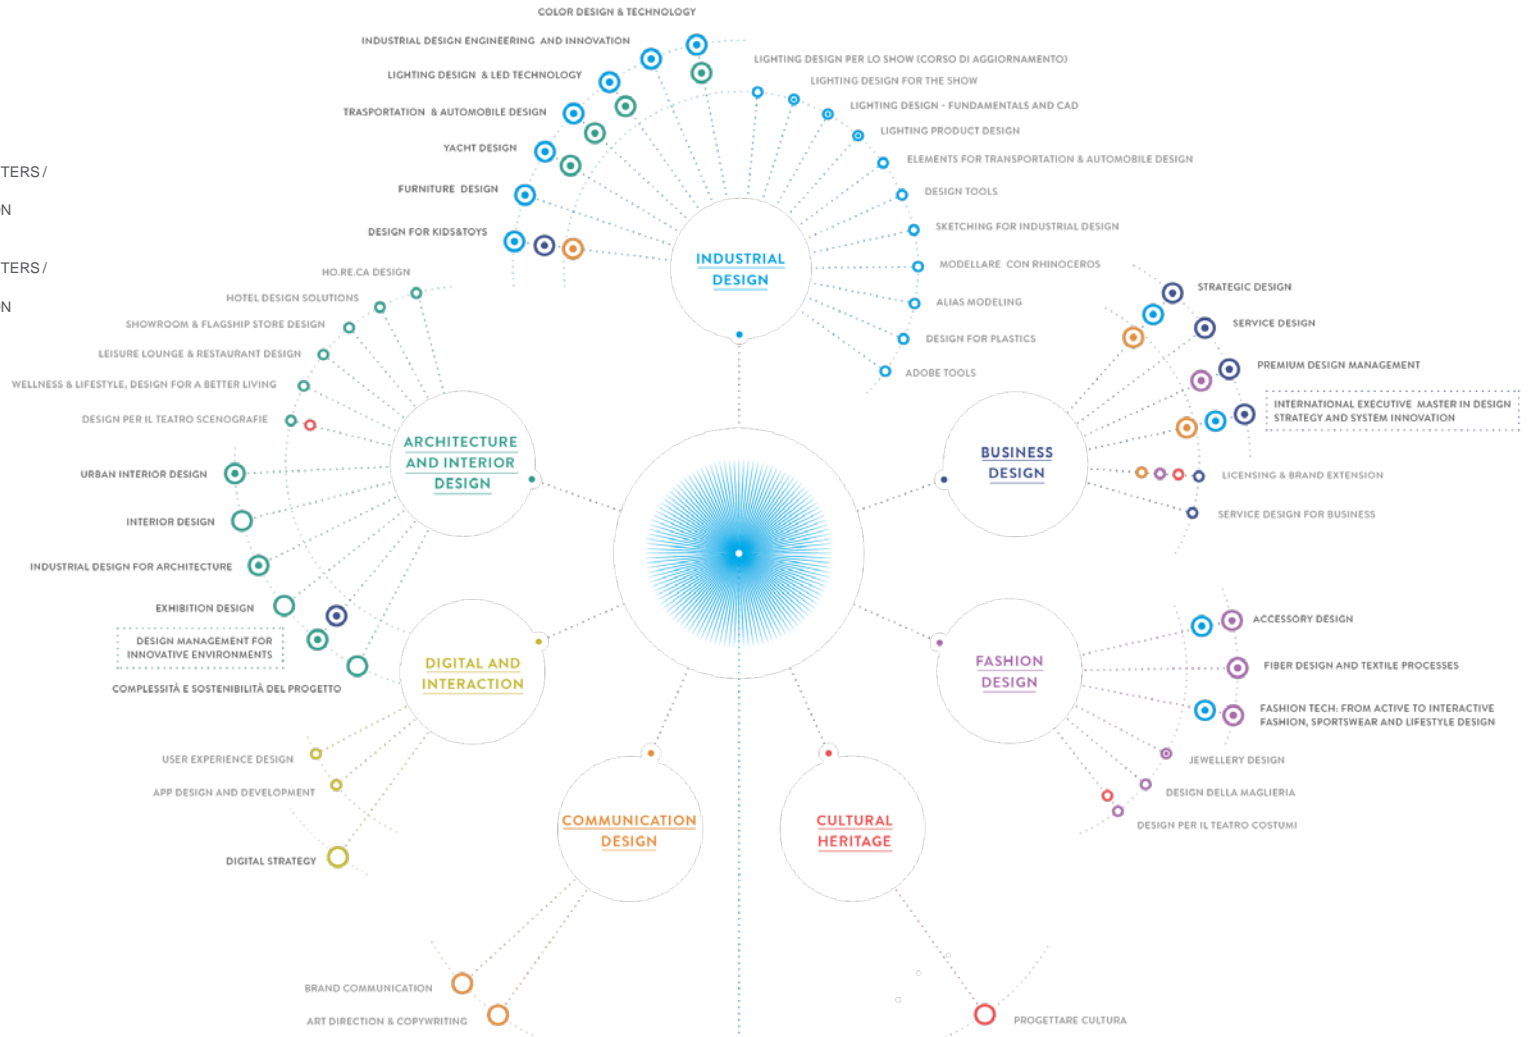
COLOR DESIGN & TECHNOLOGY
INDUSTRIAL DESIGN ENGINEERING AND INNOVATION
LIGHTING DESIGN & LED TECHNOLOGY
TRASPORTATION & AUTOMOBILE DESIGN
YACHT DESIGN
FURNITURE DESIGN
DESIGN FOR KIDS&TOYS
LIGHTING DESIGN PER LO SHOW (CORSO DI AGGIORNAMENTO)
LIGHTING DESIGN FOR THE SHOW
LIGHTING DESIGN - FUNDAMENTALS AND CAD
LIGHTING PRODUCT DESIGN
ELEMENTS FOR TRANSPORTATION & AUTOMOBILE DESIGN
DESIGN TOOLS
SKETCHING FOR INDUSTRIAL DESIGN
MODELLARE CON RHINOCEROS
ALIAS MODELING
DESIGN FOR PLASTICS
ADOBE TOOLS

TERS /
N
TERS /
N

INDUSTRIAL DESIGN

HO.RE.CA DESIGN
HOTEL DESIGN SOLUTIONS
SHOWROOM & FLAGSHIP STORE DESIGN
LEISURE LOUNGE & RESTAURANT DESIGN
WELLNESS & LIFESTYLE, DESIGN FOR A BETTER LIVING
DESIGN PER IL TEATRO SCENOGRAFIE
URBAN INTERIOR DESIGN
INTERIOR DESIGN
INDUSTRIAL DESIGN FOR ARCHITECTURE
EXHIBITION DESIGN
DESIGN MANAGEMENT FOR INNOVATIVE ENVIRONMENTS
COMPLESSITÀ E SOSTENIBILITÀ DEL PROGETTO

ARCHITECTURE AND INTERIOR DESIGN

STRATEGIC DESIGN
SERVICE DESIGN
PREMIUM DESIGN MANAGEMENT
INTERNATIONAL EXECUTIVE MASTER IN DESIGN STRATEGY AND SYSTEM INNOVATION
LICENSING & BRAND EXTENSION
SERVICE DESIGN FOR BUSINESS

BUSINESS DESIGN

DIGITAL AND INTERACTION
USER EXPERIENCE DESIGN
APP DESIGN AND DEVELOPMENT
DIGITAL STRATEGY

FASHION DESIGN
ACCESSORY DESIGN
FIBER DESIGN AND TEXTILE PROCESSES
FASHION TECH: FROM ACTIVE TO INTERACTIVE FASHION, SPORTSWEAR AND LIFESTYLE DESIGN
JEWELLERY DESIGN
DESIGN DELLA MAGLIERIA
DESIGN PER IL TEATRO COSTUMI

COMMUNICATION DESIGN
BRAND COMMUNICATION
ART DIRECTION & COPYWRITING

CULTURAL HERITAGE
PROGETTARE CULTURA